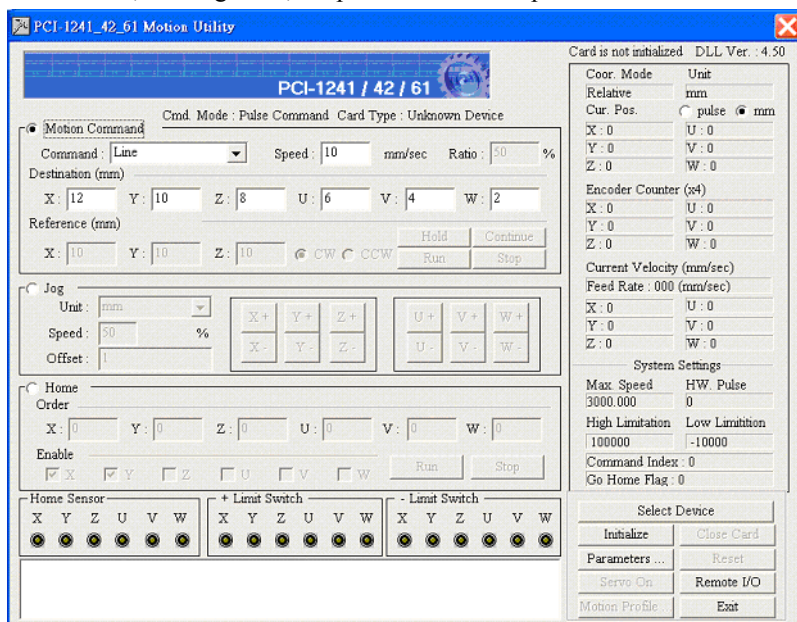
PCI-1241_42_61 Motion Utility

PCI-1241 / 42 / 61

Cmd. Mode : Pulse Command Card Type : Unknown Device

Motion Command

Command : Line Speed : 10 mm/sec Ratio : 50 %

Destination (mm)

X : 12 Y : 10 Z : 8 U : 6 V : 4 W : 2

Reference (mm)

X : 10 Y : 10 Z : 10 CW CCW Hold Continue Run Stop

Jog

Unit : mm

Speed : 50 %

Offset : 1

X + Y + Z + U + V + W +

X - Y - Z - U - V - W -

Home

Order

X : 0 Y : 0 Z : 0 U : 0 V : 0 W : 0

Enable

X Y Z U V W Run Stop

Home Sensor
X Y Z U V W

+ Limit Switch
X Y Z U V W

- Limit Switch
X Y Z U V W

Card is not initialized DLL Ver. : 4.50

Coor. Mode Unit
Relative mm
Cur. Pos. pulse mm

| X : 0 | U : 0 |
|---|---|
| Y : 0 | V : 0 |
| Z : 0 | W : 0 |

Encoder Counter (x4)

| X : 0 | U : 0 |
|---|---|
| Y : 0 | V : 0 |
| Z : 0 | W : 0 |

Current Velocity (mm/sec)
Feed Rate : 000 (mm/sec)

| X : 0 | U : 0 |
|---|---|
| Y : 0 | V : 0 |
| Z : 0 | W : 0 |

System Settings
Max. Speed HW. Pulse
3000.000 0
High Limitation Low Limitition
100000 -10000
Command Index : 0
Go Home Flag : 0

Select Device
Initialize Close Card
Parameters ... Reset
Servo On Remote I/O
Motion Profile Exit